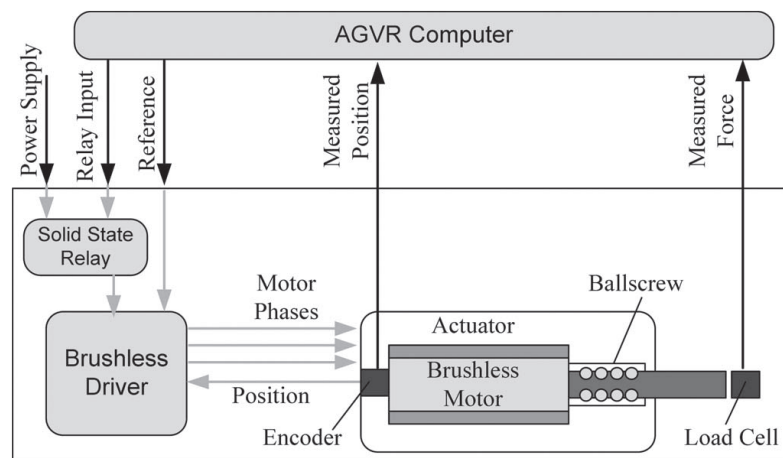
AGVR Computer

Power Supply

Relay Input

Reference

Measured Position

Measured Force

Solid State Relay

Motor Phases

Ballscrew

Actuator

Brushless Driver

Brushless Motor

Position

Encoder

Load Cell